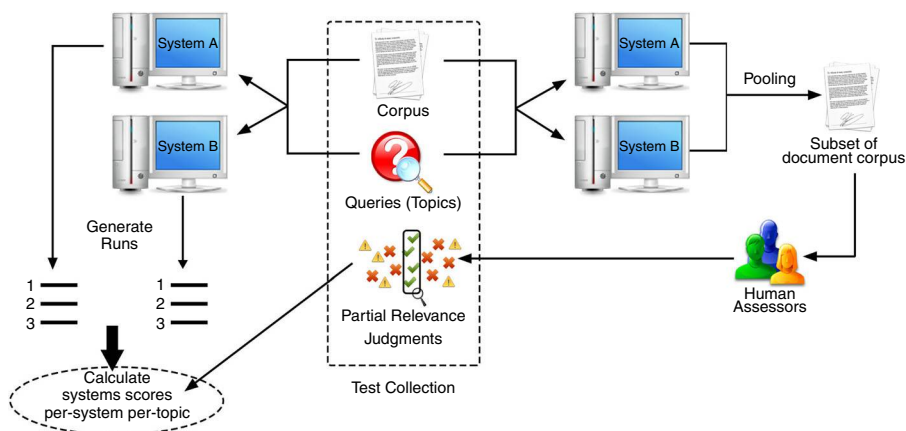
System A

System B

Generate Runs

1
2
3

1
2
3

Calculate systems scores per-system per-topic

Corpus

Queries (Topics)

Partial Relevance Judgments

Test Collection

System A

System B

Pooling

Subset of document corpus

Human Assessors